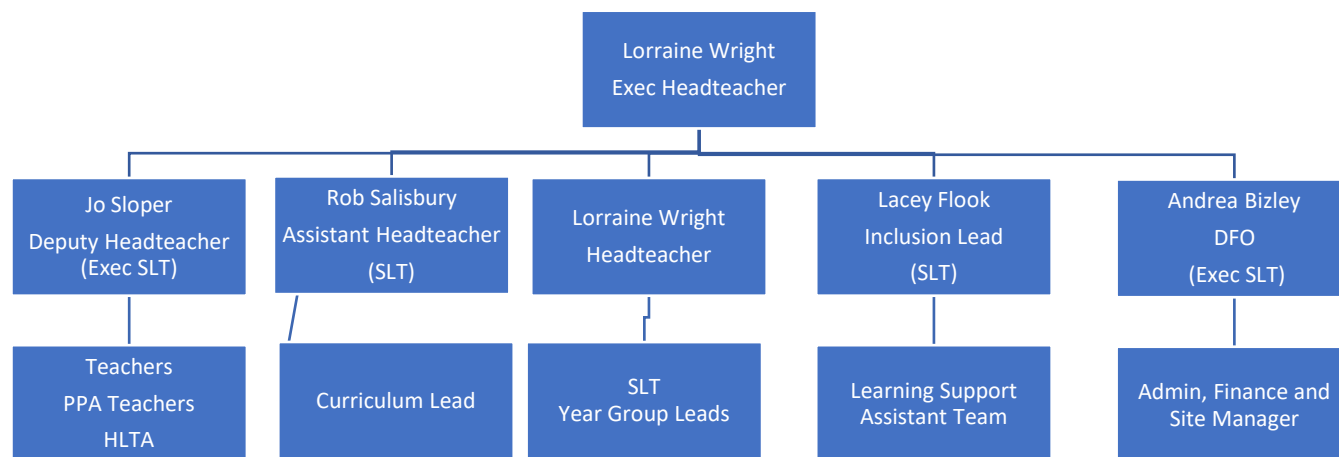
Lorraine Wright
Exec Headteacher

Jo Sloper
Deputy Headteacher
(Exec SLT)

Rob Salisbury
Assistant Headteacher
(SLT)

Lorraine Wright
Headteacher

Lacey Flook
Inclusion Lead
(SLT)

Andrea Bizley
DFO
(Exec SLT)

Teachers
PPA Teachers
HLTA

Curriculum Lead

SLT
Year Group Leads

Learning Support
Assistant Team

Admin, Finance and
Site Manager